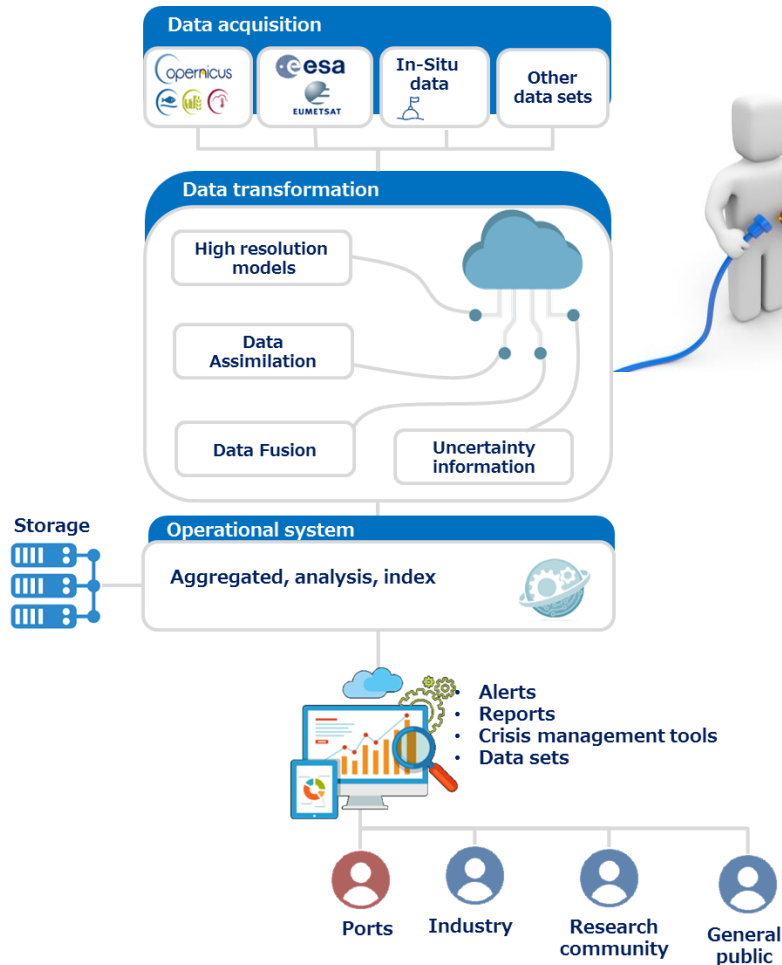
Data acquisition

opernicus

esa

EUMETSAT

In-Situ data

Other data sets

Data transformation

High resolution models

Data Assimilation

Data Fusion

Uncertainty information

Storage

Operational system

Aggregated, analysis, index

• Alerts
• Reports
• Crisis management tools
• Data sets

Ports

Industry

Research community

General public